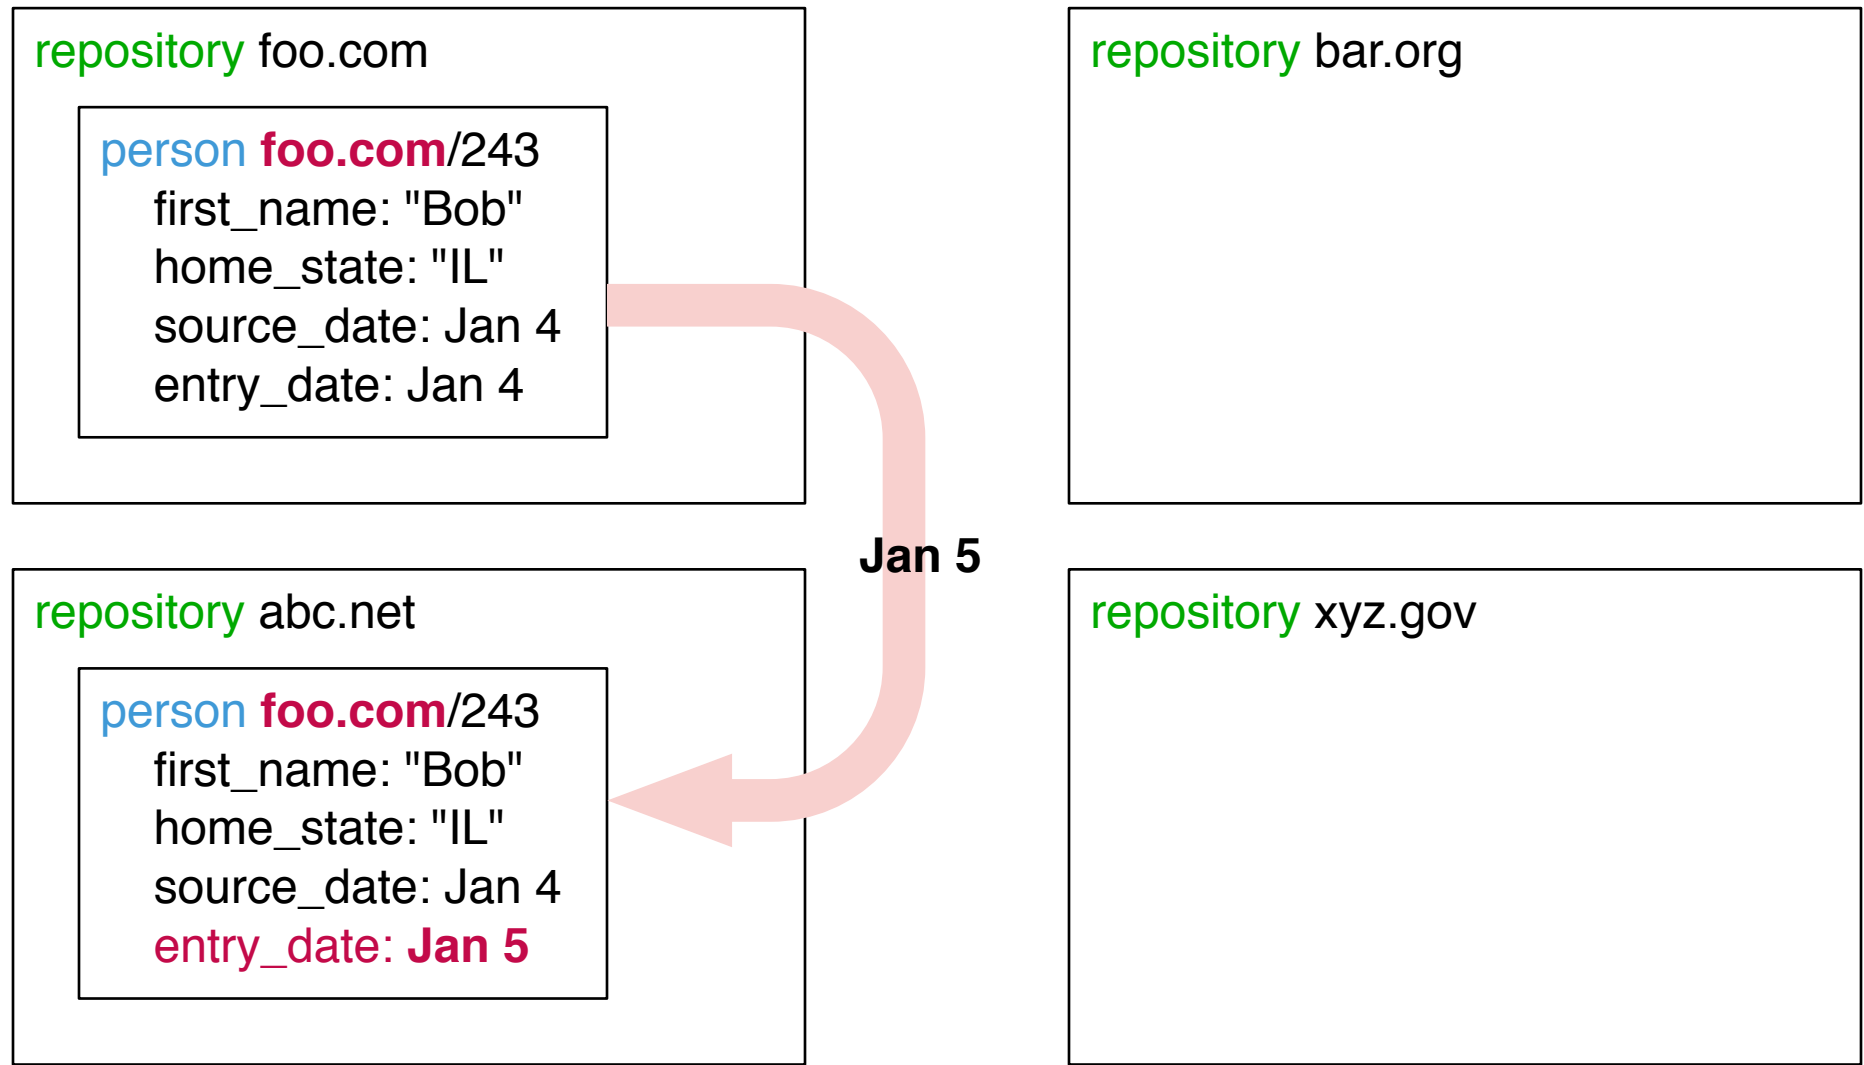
repository foo.com

person foo.com/243
first_name: "Bob"
home_state: "IL"
source_date: Jan 4
entry_date: Jan 4

repository bar.org

Jan 5

repository abc.net

person foo.com/243
first_name: "Bob"
home_state: "IL"
source_date: Jan 4
entry_date: Jan 5

repository xyz.gov